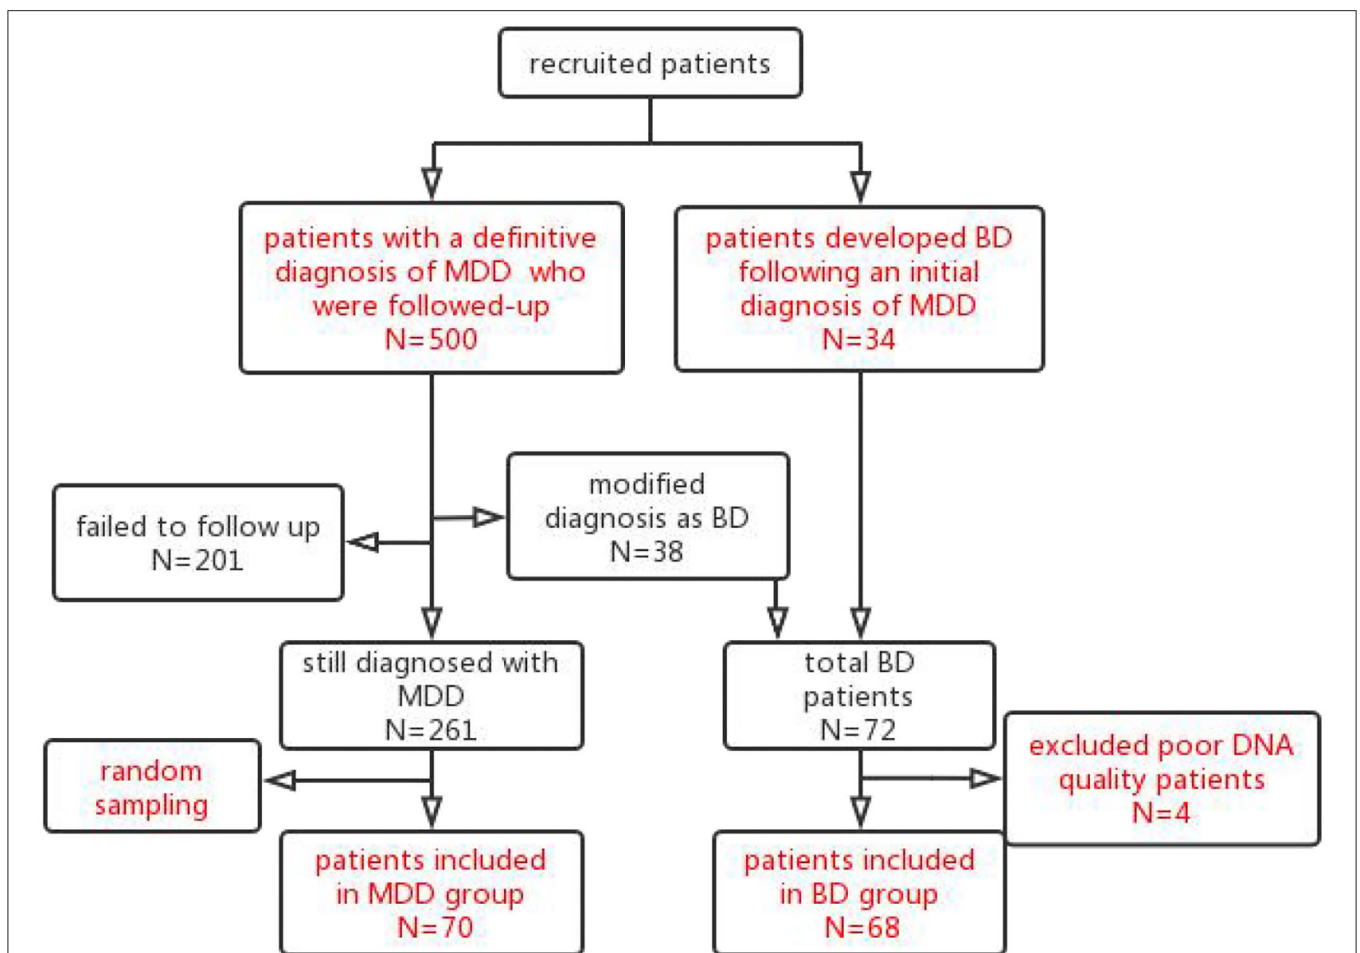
recruited patients

patients with a definitive diagnosis of MDD who were followed-up
N=500

patients developed BD following an initial diagnosis of MDD
N=34

failed to follow up
N=201

modified diagnosis as BD
N=38

still diagnosed with MDD
N=261

total BD patients
N=72

random sampling

excluded poor DNA quality patients
N=4

patients included in MDD group
N=70

patients included in BD group
N=68